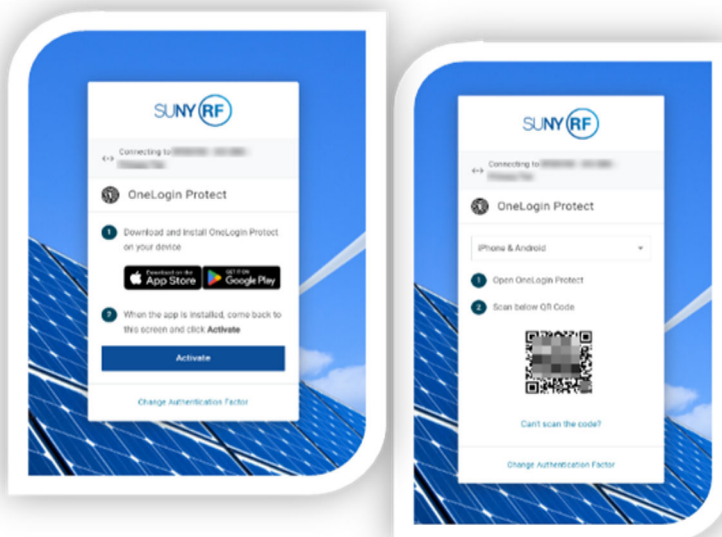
SUNY RF

Connecting to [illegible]

OneLogin Protect

1 Download and install OneLogin Protect on your device

Download on the App Store

GET IT ON Google Play

2 When the app is installed, come back to this screen and click **Activate**

Activate

Change Authentication Factor

SUNY RF

Connecting to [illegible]

OneLogin Protect

iPhone & Android

1 Open OneLogin Protect

2 Scan below QR Code

Can't scan the code?

Change Authentication Factor